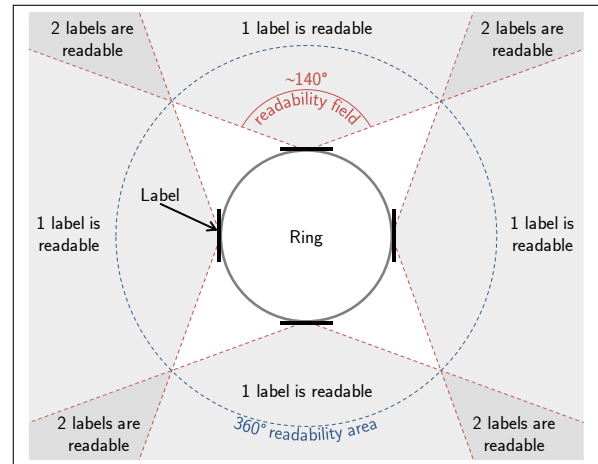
2 labels are readable

1 label is readable

2 labels are readable

~140°
readability field

Label

1 label is readable

Ring

1 label is readable

1 label is readable

2 labels are readable

360° readability area

2 labels are readable